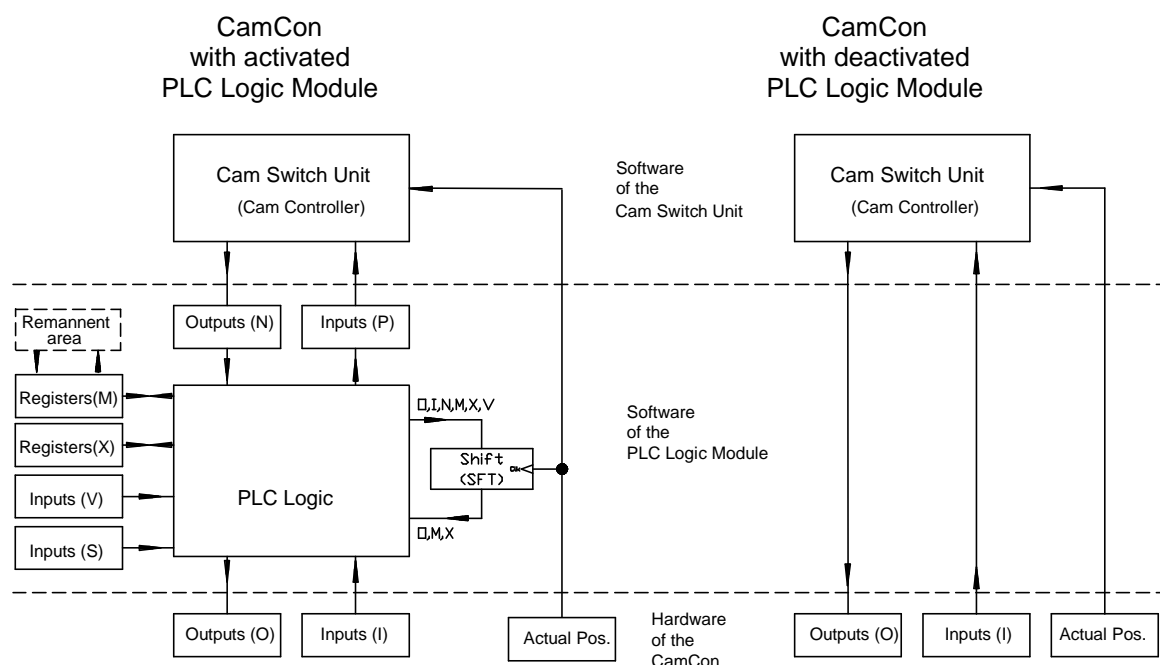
CamCon
with activated
PLC Logic Module

CamCon
with deactivated
PLC Logic Module

Cam Switch Unit
(Cam Controller)

Software
of the
Cam Switch Unit

Cam Switch Unit
(Cam Controller)

Remannent area

Outputs (N)

Inputs (P)

Registers(M)

Registers(X)

Inputs (V)

Inputs (S)

PLC Logic

O,I,N,M,X,V

Shift
(SFT)

O,M,X

Software
of the
PLC Logic Module

Outputs (O)

Inputs (I)

Actual Pos.

Hardware
of the
CamCon

Outputs (O)

Inputs (I)

Actual Pos.